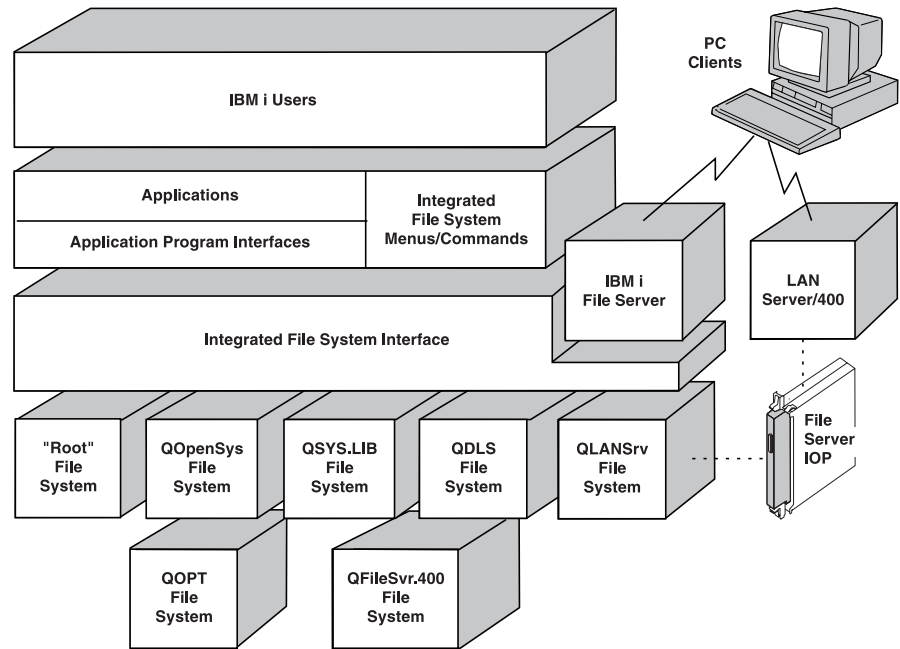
PC Clients

IBM i Users

Applications

Application Program Interfaces

Integrated File System Menus/Commands

IBM i File Server

LAN Server/400

Integrated File System Interface

"Root" File System

QOpenSys File System

QSYS.LIB File System

QDLS File System

QLANSrv File System

File Server IOP

QOPT File System

QFileSvr.400 File System